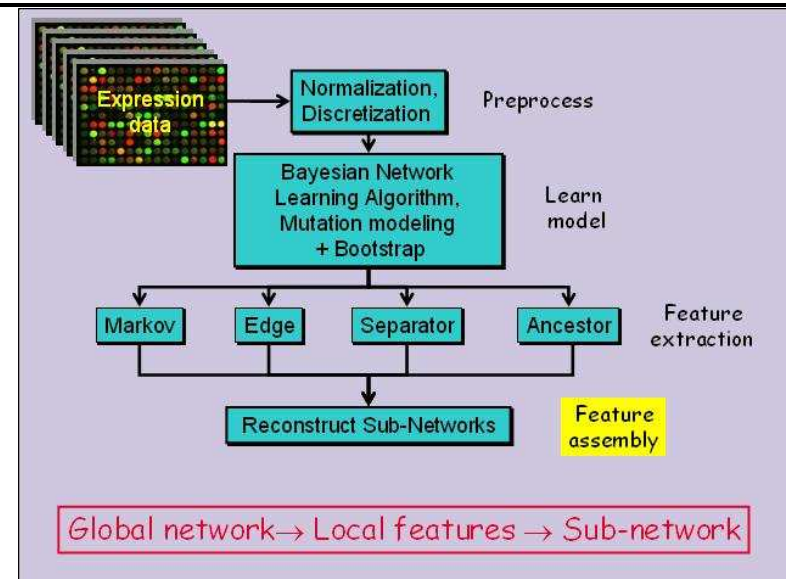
Expression data

Normalization, Discretization

Preprocess

Bayesian Network Learning Algorithm, Mutation modeling + Bootstrap

Learn model

Markov

Edge

Separator

Ancestor

Feature extraction

Reconstruct Sub-Networks

Feature assembly

Global network→ Local features → Sub-network